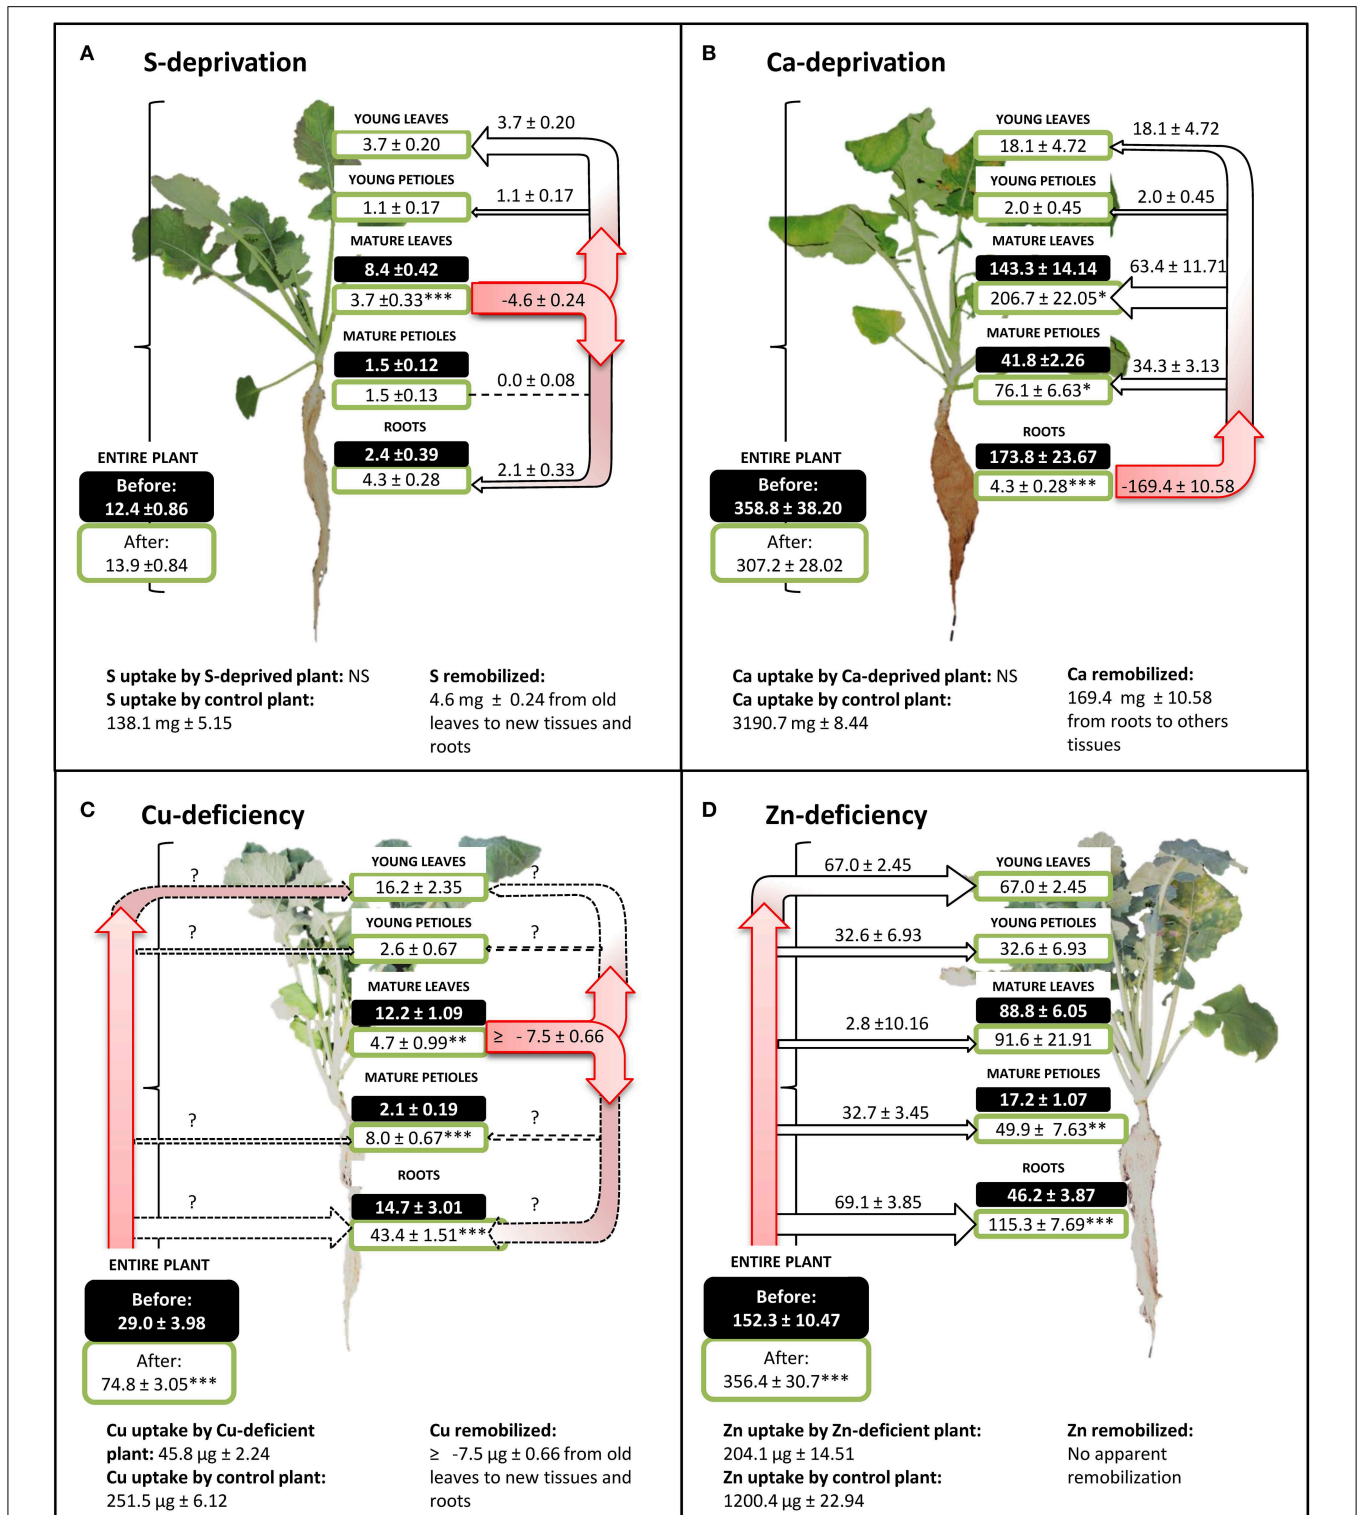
A S-deprivation

YOUNG LEAVES
3.7 ± 0.20
3.7 ± 0.20
YOUNG PETIOLES
1.1 ± 0.17
1.1 ± 0.17
MATURE LEAVES
8.4 ±0.42
3.7 ±0.33***
-4.6 ± 0.24
MATURE PETIOLES
1.5 ±0.12
1.5 ±0.13
0.0 ± 0.08
ROOTS
2.4 ±0.39
4.3 ± 0.28
2.1 ± 0.33
ENTIRE PLANT
Before:
12.4 ±0.86
After:
13.9 ±0.84

S uptake by S-deprived plant: NS
S uptake by control plant:
138.1 mg ± 5.15

S remobilized:
4.6 mg ± 0.24 from old leaves to new tissues and roots

B Ca-deprivation

YOUNG LEAVES
18.1 ± 4.72
18.1 ± 4.72
YOUNG PETIOLES
2.0 ± 0.45
2.0 ± 0.45
MATURE LEAVES
143.3 ± 14.14
206.7 ± 22.05*
63.4 ± 11.71
MATURE PETIOLES
41.8 ±2.26
76.1 ± 6.63*
34.3 ± 3.13
ROOTS
173.8 ± 23.67
4.3 ± 0.28***
-169.4 ± 10.58
ENTIRE PLANT
Before:
358.8 ± 38.20
After:
307.2 ± 28.02

Ca uptake by Ca-deprived plant: NS
Ca uptake by control plant:
3190.7 mg ± 8.44

Ca remobilized:
169.4 mg ± 10.58 from roots to others tissues

C Cu-deficiency

YOUNG LEAVES
16.2 ± 2.35
?
?
YOUNG PETIOLES
2.6 ± 0.67
?
?
MATURE LEAVES
12.2 ± 1.09
4.7 ± 0.99**
≥ - 7.5 ± 0.66
MATURE PETIOLES
2.1 ± 0.19
8.0 ± 0.67***
?
?
ROOTS
14.7 ± 3.01
43.4 ± 1.51***
?
?
ENTIRE PLANT
Before:
29.0 ± 3.98
After:
74.8 ± 3.05***

Cu uptake by Cu-deficient plant: 45.8 µg ± 2.24
Cu uptake by control plant:
251.5 µg ± 6.12

Cu remobilized:
≥ -7.5 µg ± 0.66 from old leaves to new tissues and roots

D Zn-deficiency

67.0 ± 2.45
YOUNG LEAVES
67.0 ± 2.45
32.6 ± 6.93
YOUNG PETIOLES
32.6 ± 6.93
MATURE LEAVES
2.8 ±10.16
88.8 ± 6.05
91.6 ± 21.91
MATURE PETIOLES
32.7 ± 3.45
17.2 ± 1.07
49.9 ± 7.63**
ROOTS
69.1 ± 3.85
46.2 ± 3.87
115.3 ± 7.69***
ENTIRE PLANT
Before:
152.3 ± 10.47
After:
356.4 ± 30.7***

Zn uptake by Zn-deficient plant:
204.1 µg ± 14.51
Zn uptake by control plant:
1200.4 µg ± 22.94

Zn remobilized:
No apparent remobilization